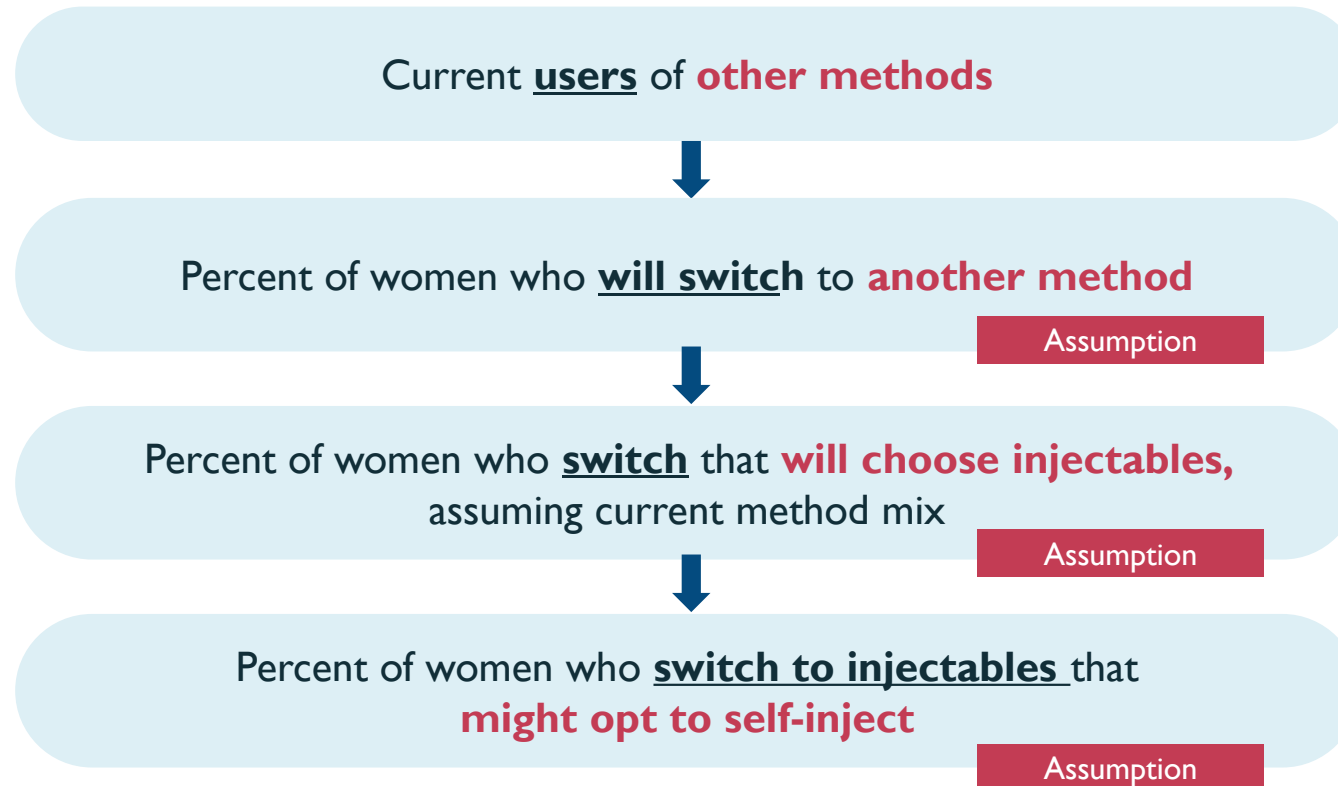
Current users of other methods

Percent of women who will switch to another method

Assumption

Percent of women who switch that will choose injectables, assuming current method mix

Assumption

Percent of women who switch to injectables that might opt to self-inject

Assumption